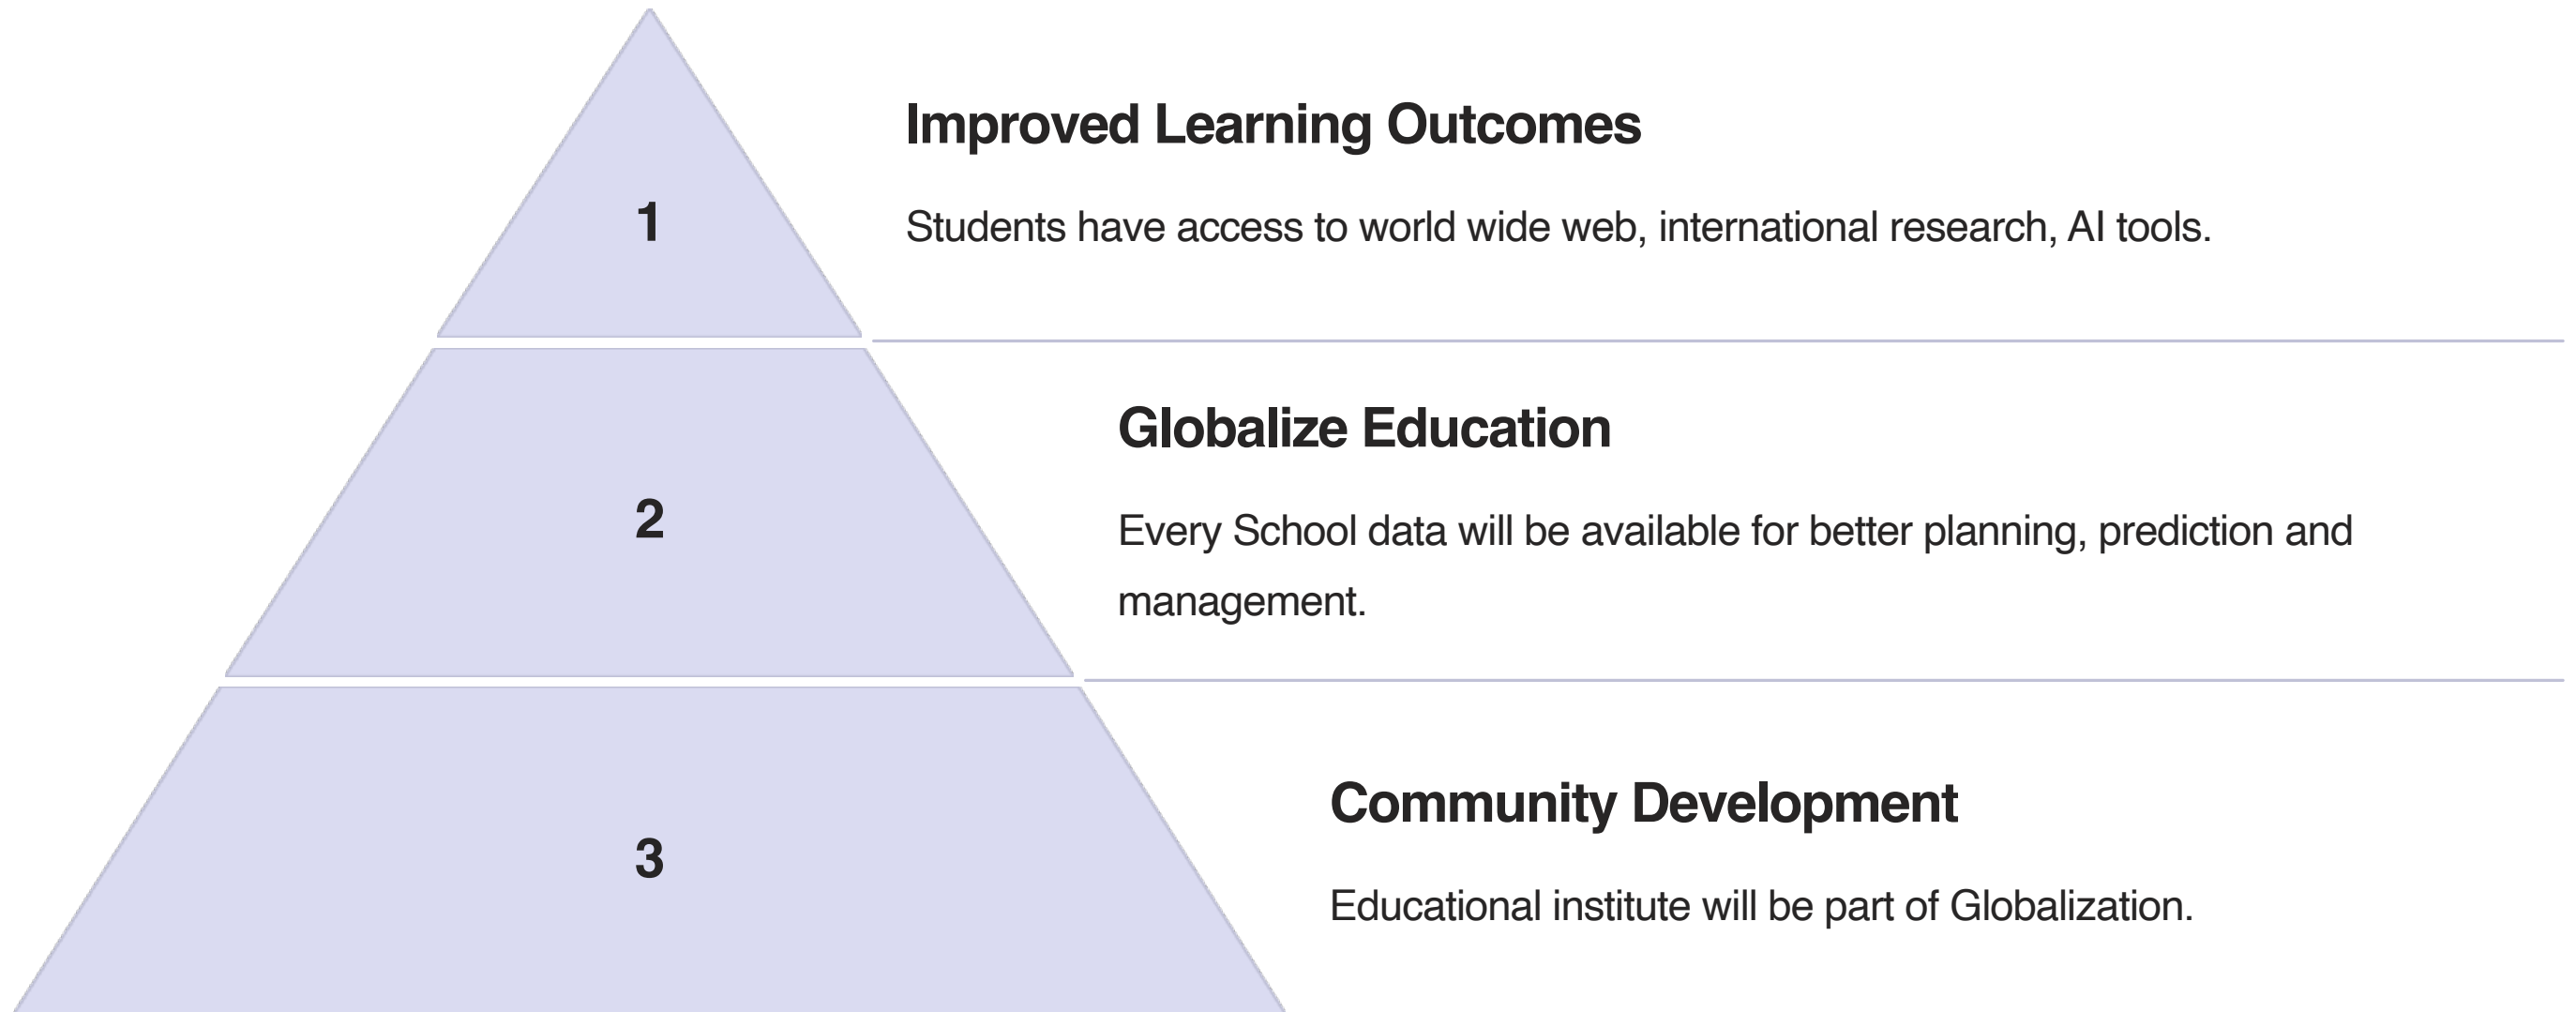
1

Improved Learning Outcomes

Students have access to world wide web, international research, AI tools.

2

Globalize Education

Every School data will be available for better planning, prediction and management.

3

Community Development

Educational institute will be part of Globalization.